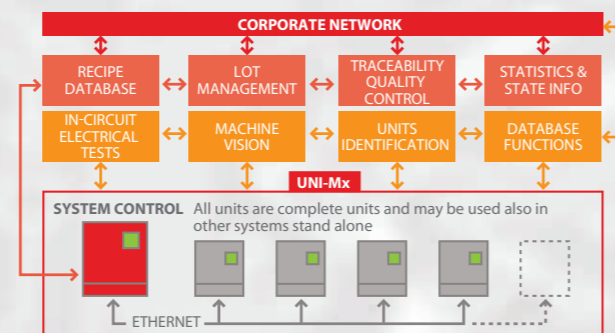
CORPORATE NETWORK

RECIPE DATABASE

LOT MANAGEMENT

TRACEABILITY QUALITY CONTROL

STATISTICS & STATE INFO

IN-CIRCUIT ELECTRICAL TESTS

MACHINE VISION

UNITS IDENTIFICATION

DATABASE FUNCTIONS

UNI-Mx

SYSTEM CONTROL All units are complete units and may be used also in other systems stand alone

ETHERNET